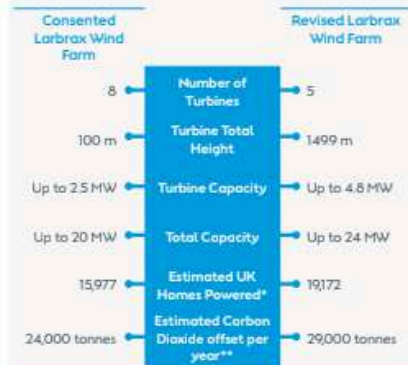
Consented Larbrax Wind Farm

Revised Larbrax Wind Farm

| Consented Larbrax Wind Farm | | Revised Larbrax Wind Farm |
|---|---|---|
| 8 | Number of Turbines | 5 |
| 100 m | Turbine Total Height | 149.9 m |
| Up to 2.5 MW | Turbine Capacity | Up to 4.8 MW |
| Up to 20 MW | Total Capacity | Up to 24 MW |
| 15,977 | Estimated UK Homes Powered* | 19,172 |
| 24,000 tonnes | Estimated Carbon Dioxide offset per year** | 29,000 tonnes |